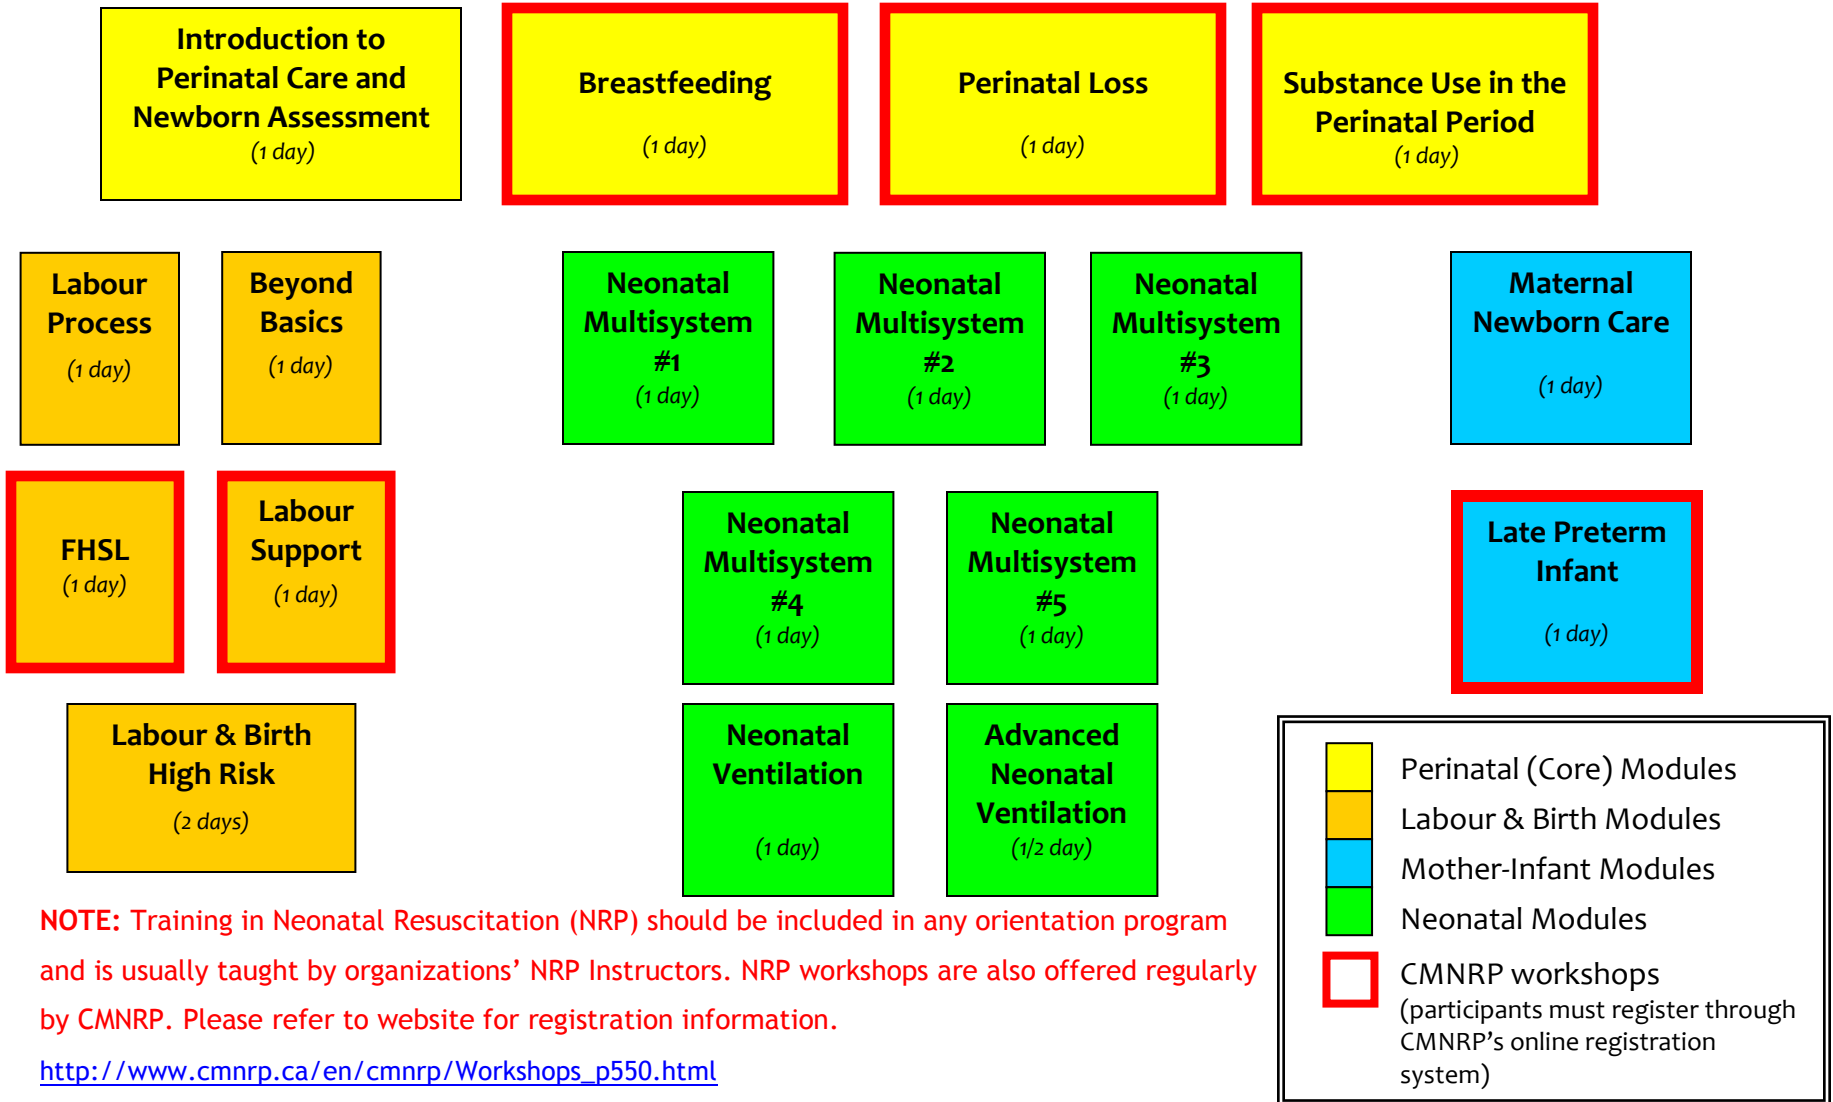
Introduction to Perinatal Care and Newborn Assessment
(1 day)

Breastfeeding
(1 day)

Perinatal Loss
(1 day)

Substance Use in the Perinatal Period
(1 day)

Labour Process
(1 day)

Beyond Basics
(1 day)

Neonatal Multisystem #1
(1 day)

Neonatal Multisystem #2
(1 day)

Neonatal Multisystem #3
(1 day)

Maternal Newborn Care
(1 day)

FHSL
(1 day)

Labour Support
(1 day)

Neonatal Multisystem #4
(1 day)

Neonatal Multisystem #5
(1 day)

Late Preterm Infant
(1 day)

Labour & Birth High Risk
(2 days)

Neonatal Ventilation
(1 day)

Advanced Neonatal Ventilation
(1/2 day)

Perinatal (Core) Modules
Labour & Birth Modules
Mother-Infant Modules
Neonatal Modules
CMNRP workshops
(participants must register through CMNRP's online registration system)

NOTE: Training in Neonatal Resuscitation (NRP) should be included in any orientation program and is usually taught by organizations' NRP Instructors. NRP workshops are also offered regularly by CMNRP. Please refer to website for registration information.

http://www.cmnrp.ca/en/cmnrp/Workshops_p550.html